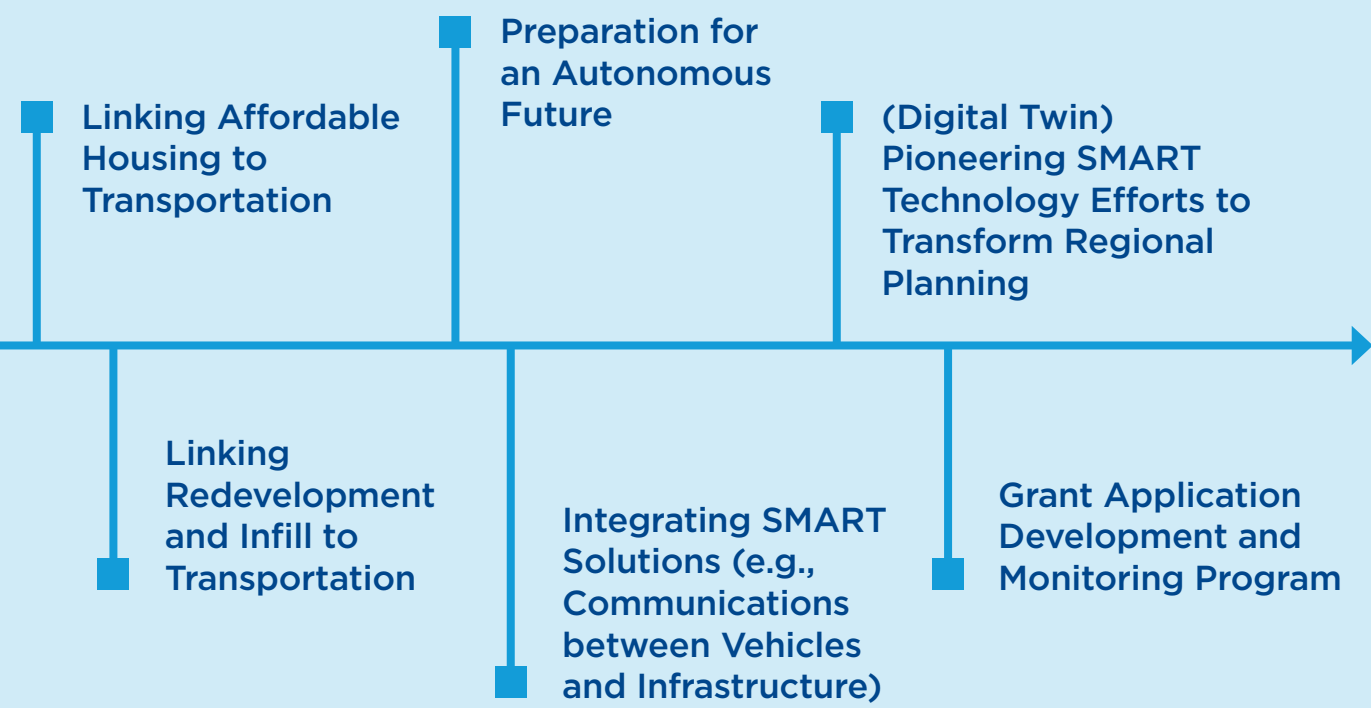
Linking Affordable Housing to Transportation

Linking Redevelopment and Infill to Transportation

Preparation for an Autonomous Future

Integrating SMART Solutions (e.g., Communications between Vehicles and Infrastructure)

(Digital Twin) Pioneering SMART Technology Efforts to Transform Regional Planning

Grant Application Development and Monitoring Program